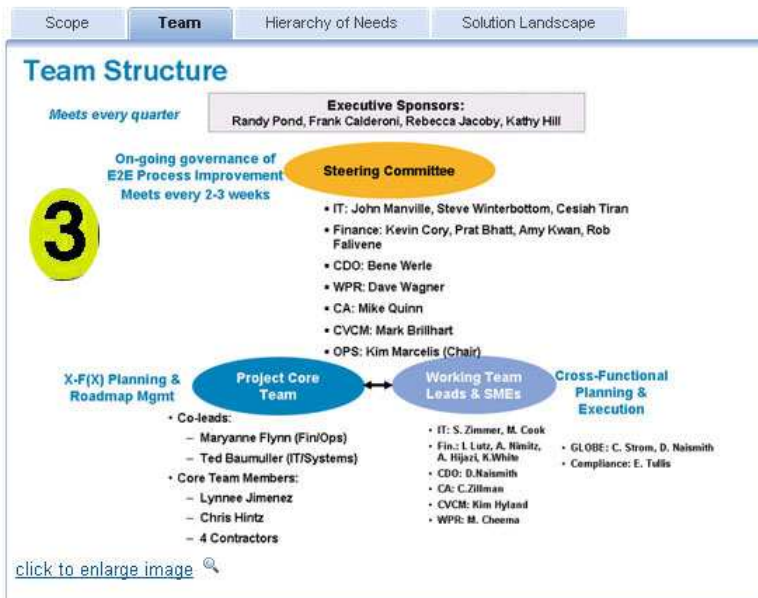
Scope | Team | Hierarchy of Needs | Solution Landscape

Team Structure

Meets every quarter

Executive Sponsors:
Randy Pond, Frank Calderoni, Rebecca Jacoby, Kathy Hill

On-going governance of E2E Process Improvement
Meets every 2-3 weeks

Steering Committee

3

• IT: John Manville, Steve Winterbottom, Cesiah Tiran
• Finance: Kevin Cory, Prat Bhatt, Amy Kwan, Rob Falivene
• CDO: Bene Werle
• WPR: Dave Wagner
• CA: Mike Quinn
• CVCM: Mark Brillhart
• OPS: Kim Marcelis (Chair)

X-F(X) Planning & Roadmap Mgmt

Project Core Team

Working Team Leads & SMEs

Cross-Functional Planning & Execution

• Co-leads:
– Maryanne Flynn (Fin/Ops)
– Ted Baumuller (IT/Systems)
• Core Team Members:
– Lynnee Jimenez
– Chris Hintz
– 4 Contractors

• IT: S. Zimmer, M. Cook
• Fin.: L. Lutz, A. Nimitz, A. Hijazi, K.White
• CDO: D.Naismith
• CA: C.Zillman
• CVCM: Kim Hyland
• WPR: M. Cheema

• GLOBE: C. Strom, D. Naismith
• Compliance: E. Tullis

click to enlarge image